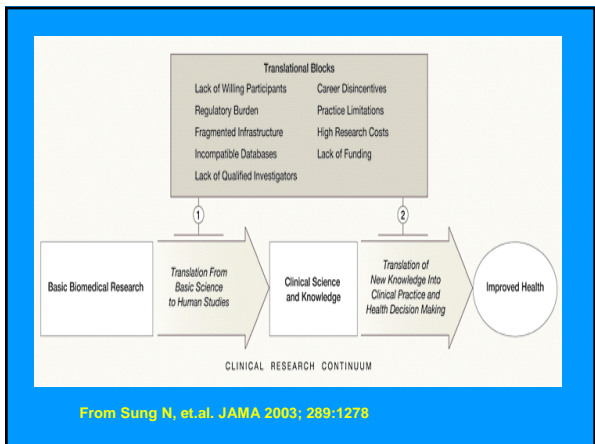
Translational Blocks

Lack of Willing Participants
Regulatory Burden
Fragmented Infrastructure
Incompatible Databases
Lack of Qualified Investigators

Career Disincentives
Practice Limitations
High Research Costs
Lack of Funding

1

2

Basic Biomedical Research

Translation From Basic Science to Human Studies

Clinical Science and Knowledge

Translation of New Knowledge Into Clinical Practice and Health Decision Making

Improved Health

CLINICAL RESEARCH CONTINUUM

From Sung N, et.al. JAMA 2003; 289:1278